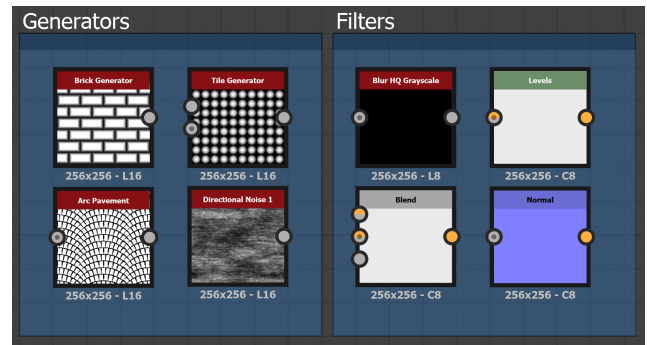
Generators

Brick Generator

256x256 - L16

Tile Generator

256x256 - L16

Arc Pavement

256x256 - L16

Directional Noise 1

256x256 - L16

Filters

Blur HQ Grayscale

256x256 - L8

Levels

256x256 - C8

Blend

256x256 - C8

Normal

256x256 - C8